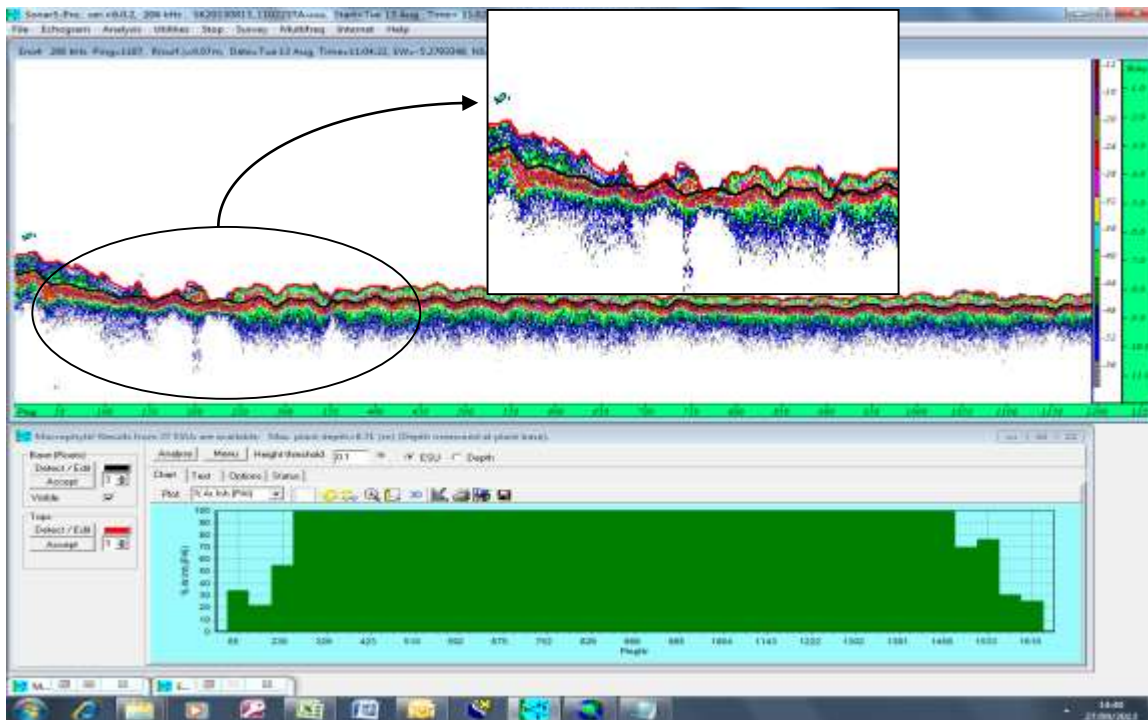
Sonar5-Pro, ver 6.0.2, 200 kHz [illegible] Start=Tue 13 Aug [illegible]
File Echogram Analysis Utilities Stop Survey Multifreq Internet Help
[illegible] 200 kHz Ping=1187 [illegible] Date=Tue 13 Aug Time=11:04:22 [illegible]

Macrophyte Results from 27 ESUs are available. Max. plant depth=8.75 (m) (Depth measured at plant base).
Base (Roots)
Detect / Edit
Accept
Visible
Tops
Detect / Edit
Accept
Analyse
Menu
Height threshold
0.1
m
ESU
Depth
Chart
Text
Options
Status
Plot
% Av. hth (Pht)
100
90
80
70
60
50
40
30
20
10
0
% cover (Pht)
68
230
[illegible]
425
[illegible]
592
675
752
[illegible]
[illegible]
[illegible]
1064
1143
1222
1302
1381
1460
1533
1619
Pings
14:40
27/09/2013